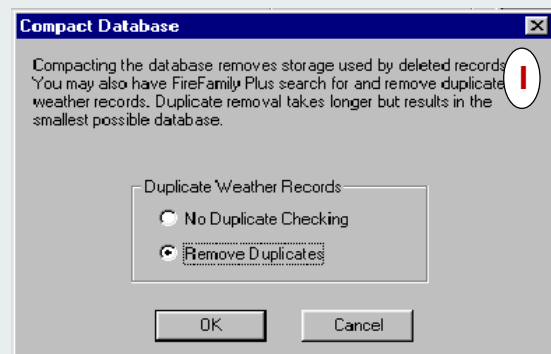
Compact Database

Compacting the database removes storage used by deleted records. You may also have FireFamily Plus search for and remove duplicate weather records. Duplicate removal takes longer but results in the smallest possible database.

I

Duplicate Weather Records

No Duplicate Checking

Remove Duplicates

OK

Cancel